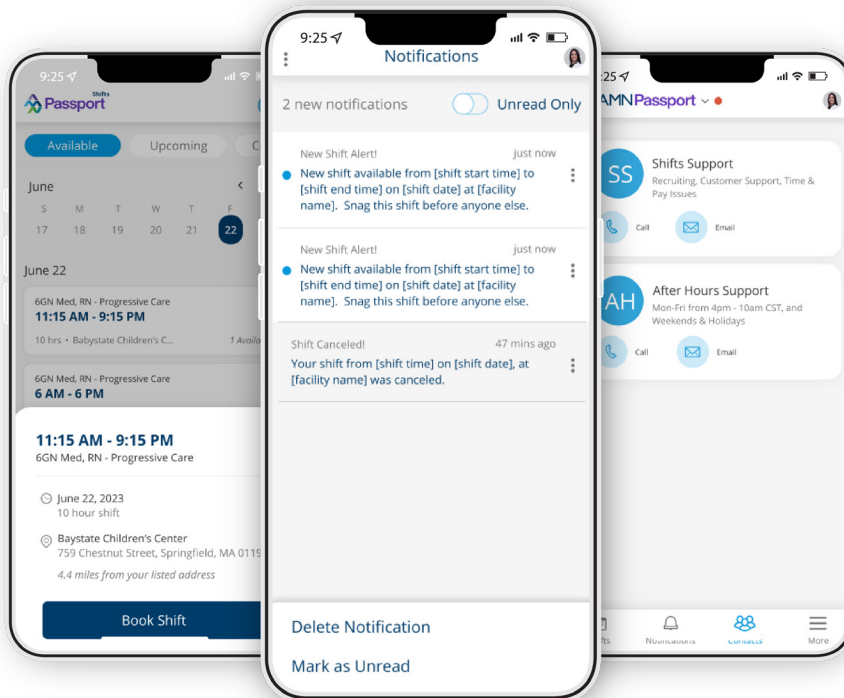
9:25
Shifts
Passport
Available
Upcoming
June
S M T W T F
17 18 19 20 21 22
June 22
6GN Med, RN - Progressive Care
11:15 AM - 9:15 PM
10 hrs • Babystate Children's C...
1 Avail
6GN Med, RN - Progressive Care
6 AM - 6 PM
11:15 AM - 9:15 PM
6GN Med, RN - Progressive Care
June 22, 2023
10 hour shift
Baystate Children's Center
759 Chestnut Street, Springfield, MA 0119
4.4 miles from your listed address
Book Shift

9:25
Notifications
2 new notifications
Unread Only
New Shift Alert!
just now
New shift available from [shift start time] to [shift end time] on [shift date] at [facility name]. Snag this shift before anyone else.
New Shift Alert!
just now
New shift available from [shift start time] to [shift end time] on [shift date] at [facility name]. Snag this shift before anyone else.
Shift Canceled!
47 mins ago
Your shift from [shift time] on [shift date], at [facility name] was canceled.
Delete Notification
Mark as Unread

:25
AMNPassport
SS
Shifts Support
Recruiting, Customer Support, Time & Pay Issues
Call
Email
AH
After Hours Support
Mon-Fri from 4pm - 10am CST, and Weekends & Holidays
Call
Email
fts
Notifications
Contacts
More